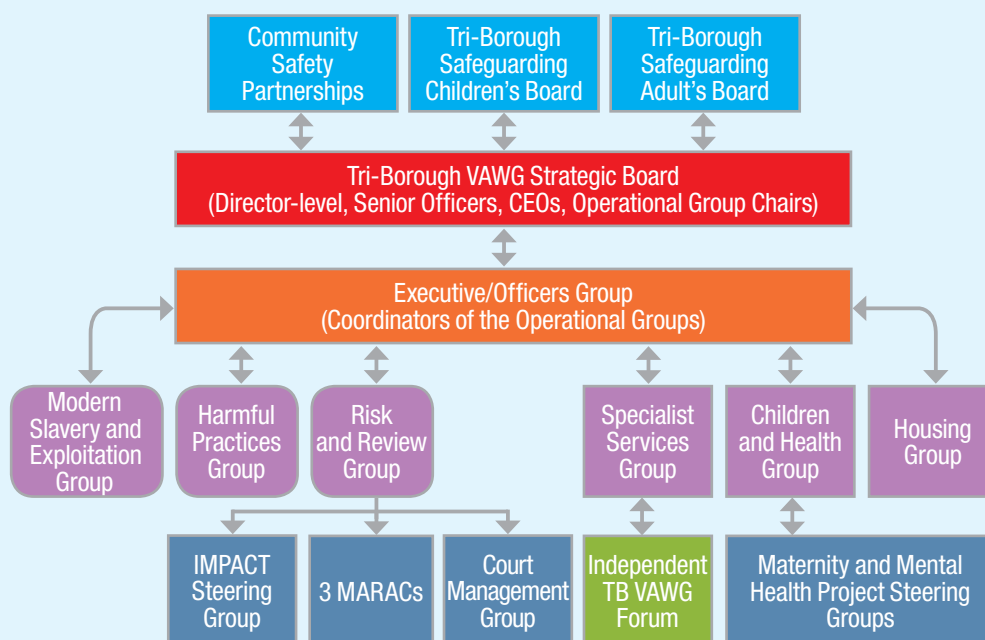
Community Safety Partnerships

Tri-Borough Safeguarding Children's Board

Tri-Borough Safeguarding Adult's Board

Tri-Borough VAWG Strategic Board (Director-level, Senior Officers, CEOs, Operational Group Chairs)

Executive/Officers Group (Coordinators of the Operational Groups)

Modern Slavery and Exploitation Group

Harmful Practices Group

Risk and Review Group

Specialist Services Group

Children and Health Group

Housing Group

IMPACT Steering Group

3 MARACs

Court Management Group

Independent TB VAWG Forum

Maternity and Mental Health Project Steering Groups